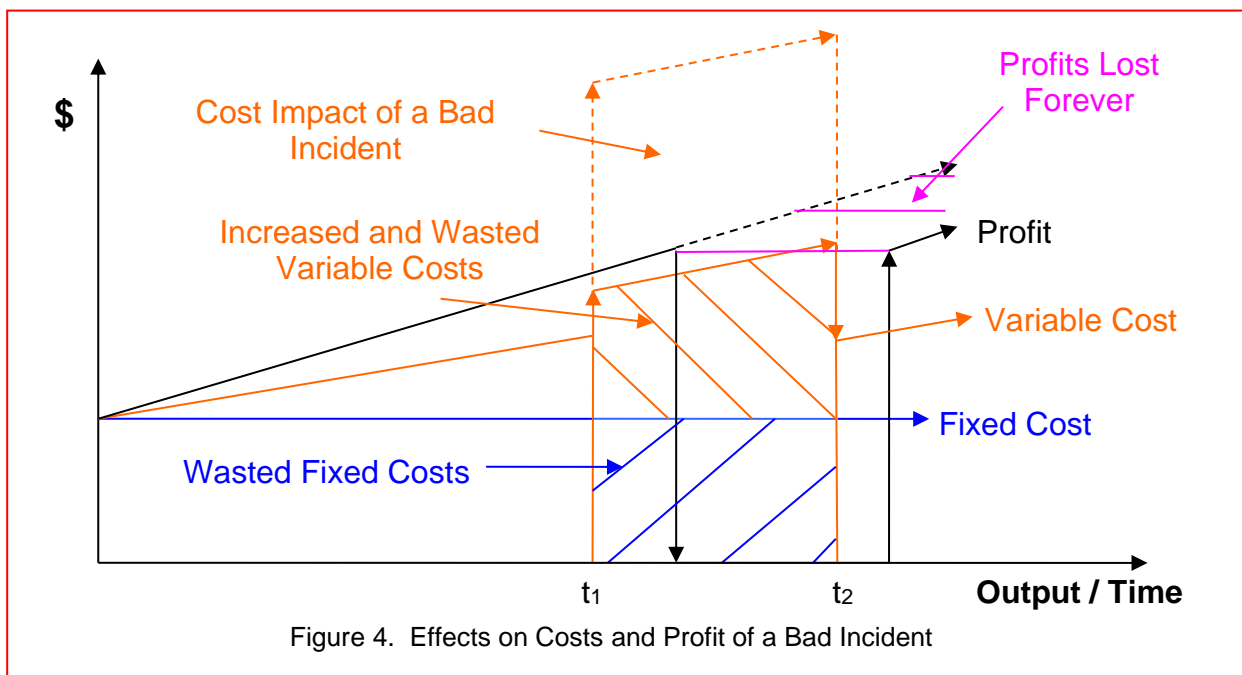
$

Cost Impact of a Bad Incident

Profits Lost Forever

Increased and Wasted Variable Costs

Profit

Variable Cost

Fixed Cost

Wasted Fixed Costs

$t_1$

$t_2$

Output / Time

Figure 4. Effects on Costs and Profit of a Bad Incident